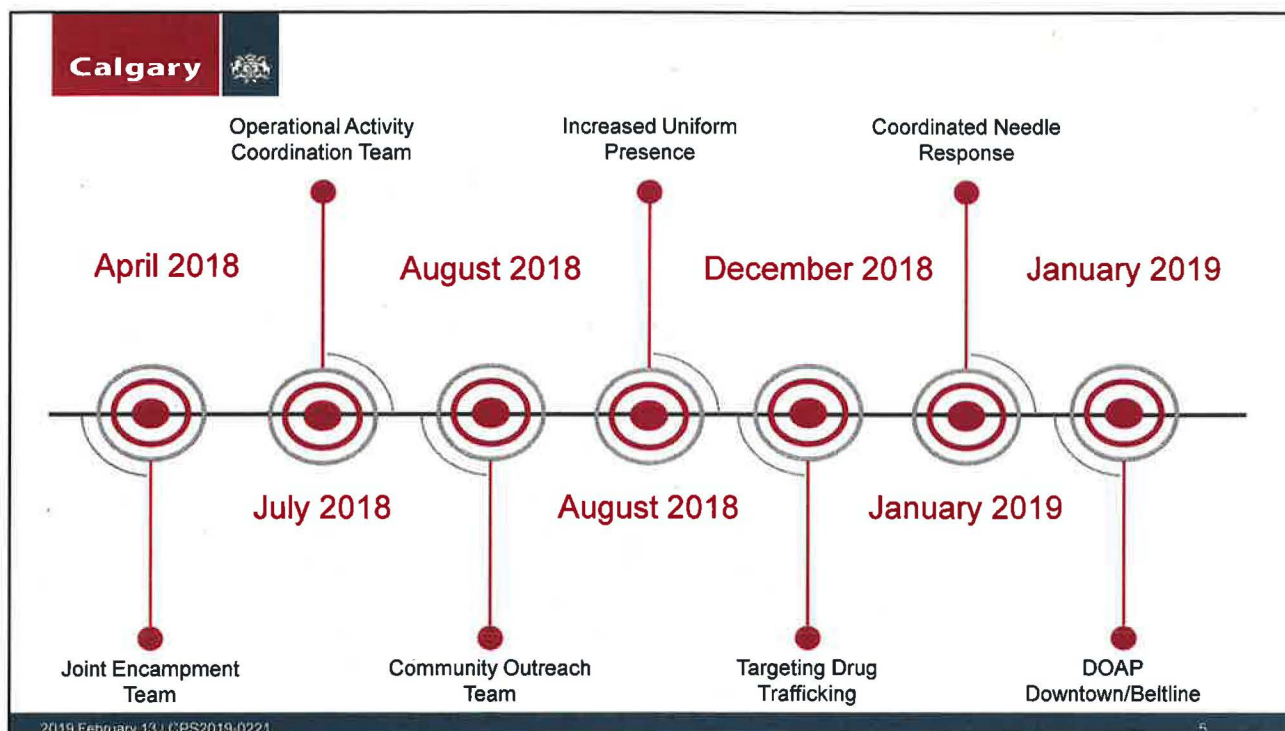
Calgary

Operational Activity Coordination Team

Increased Uniform Presence

Coordinated Needle Response

April 2018

August 2018

December 2018

January 2019

July 2018

August 2018

January 2019

Joint Encampment Team

Community Outreach Team

Targeting Drug Trafficking

DOAP Downtown/Beltline

2019 February 13 | CPS2019-0221

5